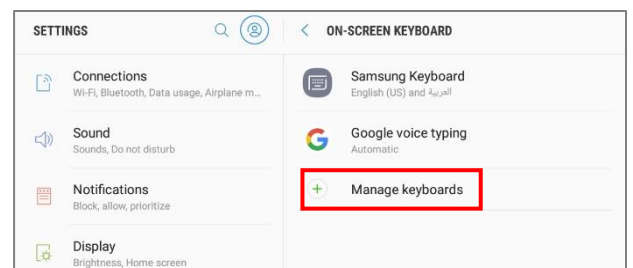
SETTINGS

Connections
Wi-Fi, Bluetooth, Data usage, Airplane m...

Sound
Sounds, Do not disturb

Notifications
Block, allow, prioritize

Display
Brightness, Home screen

ON-SCREEN KEYBOARD

Samsung Keyboard
English (US) and العربية

G

Google voice typing
Automatic

Manage keyboards